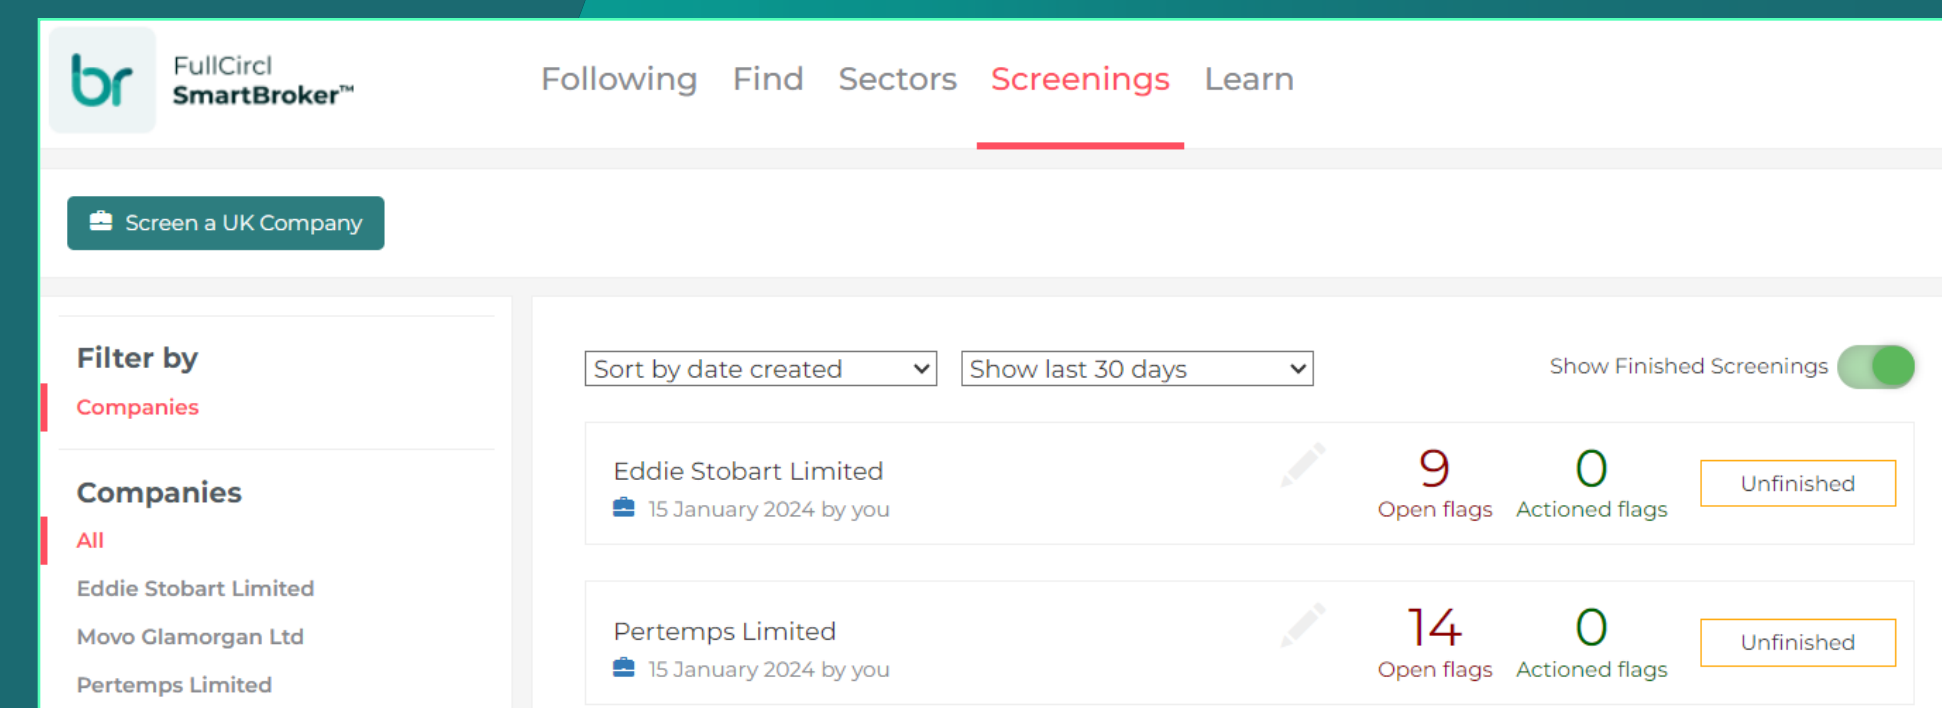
br FullCircl SmartBroker™

Following Find Sectors Screenings Learn

Screen a UK Company

Filter by
Companies

Companies
All
Eddie Stobart Limited
Movo Glamorgan Ltd
Pertemps Limited

Sort by date created
Show last 30 days
Show Finished Screenings

Eddie Stobart Limited
15 January 2024 by you
9
Open flags
0
Actioned flags
Unfinished

Pertemps Limited
15 January 2024 by you
14
Open flags
0
Actioned flags
Unfinished